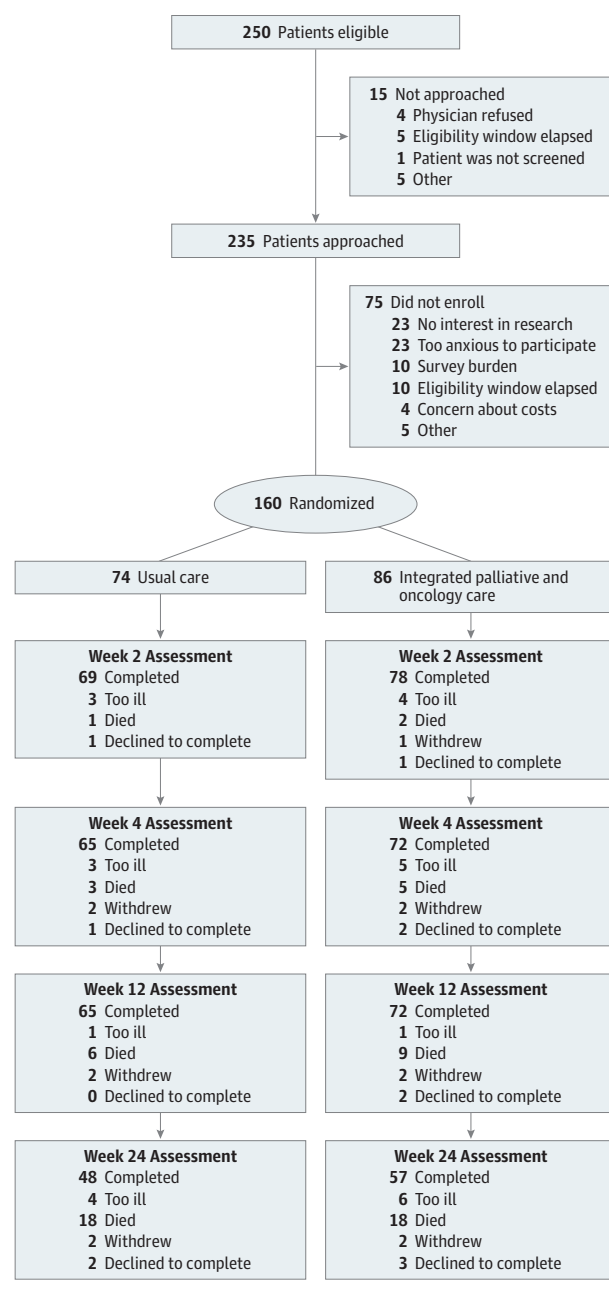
250 Patients eligible

15 Not approached
4 Physician refused
5 Eligibility window elapsed
1 Patient was not screened
5 Other

235 Patients approached

75 Did not enroll
23 No interest in research
23 Too anxious to participate
10 Survey burden
10 Eligibility window elapsed
4 Concern about costs
5 Other

160 Randomized

74 Usual care

Week 2 Assessment
69 Completed
3 Too ill
1 Died
1 Declined to complete

Week 4 Assessment
65 Completed
3 Too ill
3 Died
2 Withdrew
1 Declined to complete

Week 12 Assessment
65 Completed
1 Too ill
6 Died
2 Withdrew
0 Declined to complete

Week 24 Assessment
48 Completed
4 Too ill
18 Died
2 Withdrew
2 Declined to complete

86 Integrated palliative and oncology care

Week 2 Assessment
78 Completed
4 Too ill
2 Died
1 Withdrew
1 Declined to complete

Week 4 Assessment
72 Completed
5 Too ill
5 Died
2 Withdrew
2 Declined to complete

Week 12 Assessment
72 Completed
1 Too ill
9 Died
2 Withdrew
2 Declined to complete

Week 24 Assessment
57 Completed
6 Too ill
18 Died
2 Withdrew
3 Declined to complete